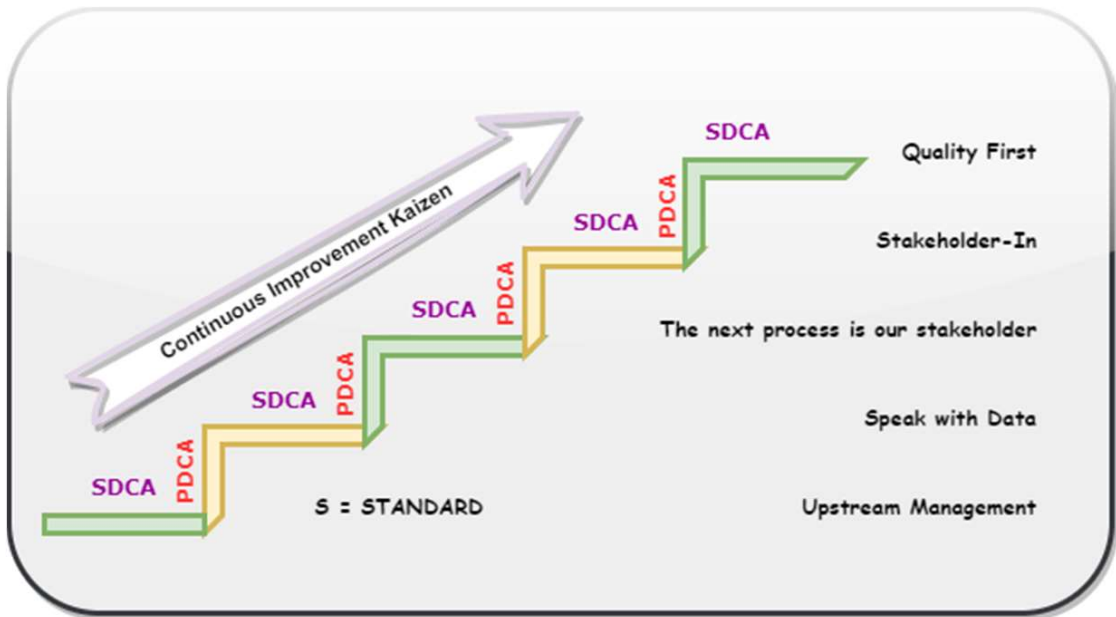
Continuous Improvement Kaizen

SDCA

PDCA

SDCA

PDCA

SDCA

PDCA

SDCA

PDCA

SDCA

S = STANDARD

Quality First

Stakeholder-In

The next process is our stakeholder

Speak with Data

Upstream Management